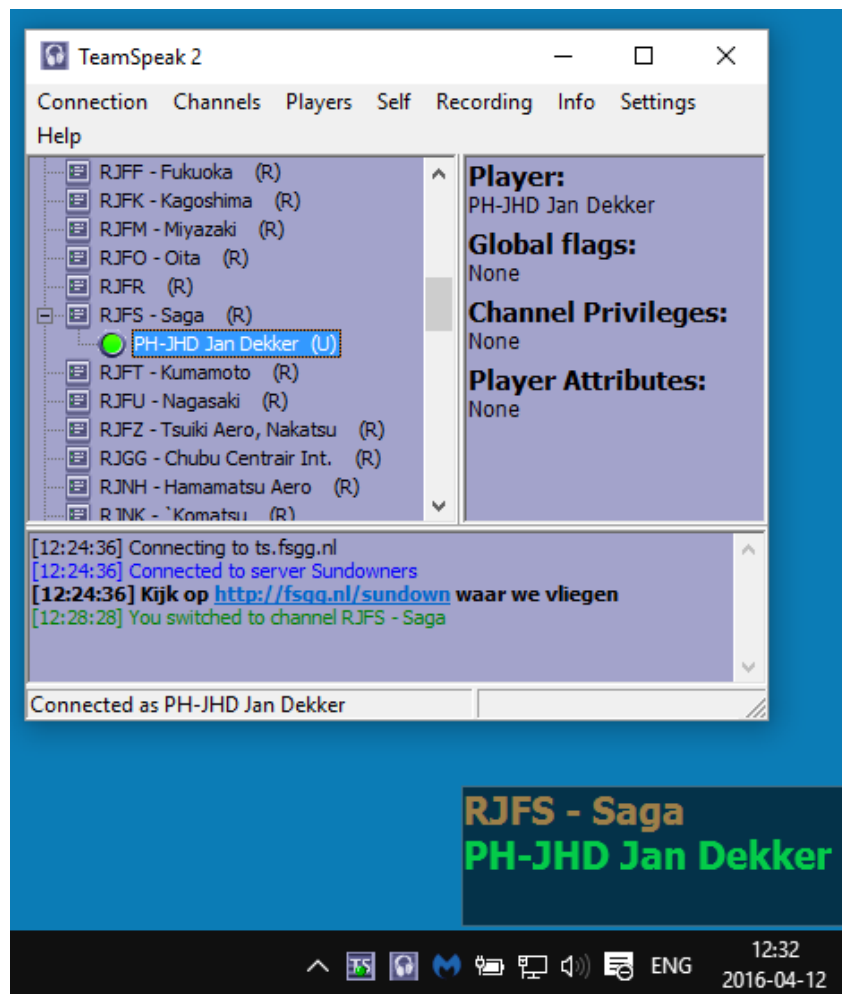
TeamSpeak 2

Connection Channels Players Self Recording Info Settings Help

RJFF - Fukuoka (R)
RJFK - Kagoshima (R)
RJFM - Miyazaki (R)
RJFO - Oita (R)
RJFR (R)
RJFS - Saga (R)
PH-JHD Jan Dekker (U)
RJFT - Kumamoto (R)
RJFU - Nagasaki (R)
RJFZ - Tsuiki Aero, Nakatsu (R)
RJGG - Chubu Centrair Int. (R)
RJNH - Hamamatsu Aero (R)
RJNK - `Komatsu (R)

Player:
PH-JHD Jan Dekker
Global flags:
None
Channel Privileges:
None
Player Attributes:
None

[12:24:36] Connecting to ts.fsgg.nl
[12:24:36] Connected to server Sundowners
[12:24:36] Kijk op http://fsgg.nl/sundown waar we vliegen
[12:28:28] You switched to channel RJFS - Saga

Connected as PH-JHD Jan Dekker

RJFS - Saga
PH-JHD Jan Dekker

ENG 12:32 2016-04-12